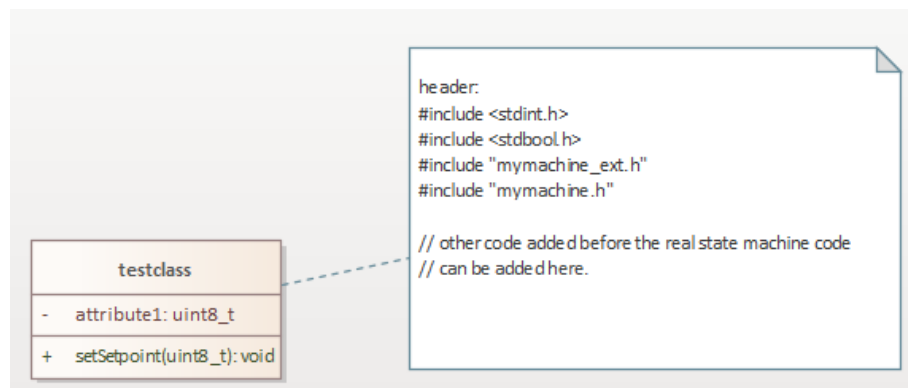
header:
#include <stdint.h>
#include <stdbool.h>
#include "mymachine_ext.h"
#include "mymachine.h"

// other code added before the real state machine code
// can be added here.

testclass

- attribute1: uint8_t

+ setSetpoint(uint8_t): void